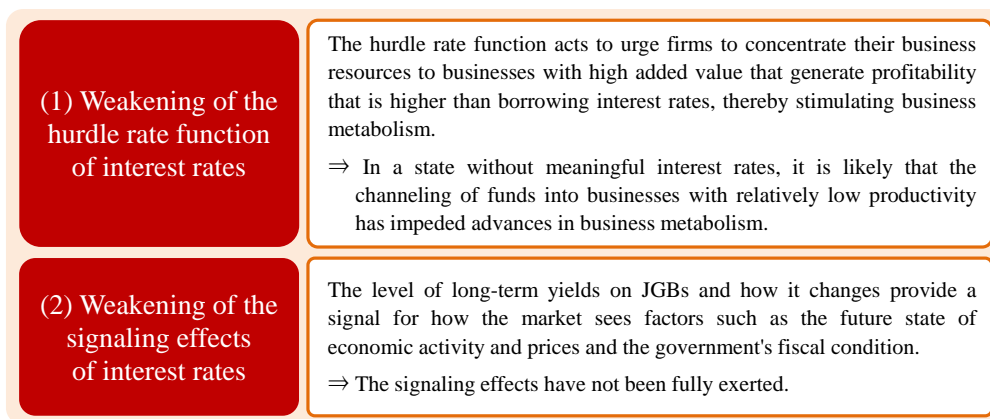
(1) Weakening of the hurdle rate function of interest rates

The hurdle rate function acts to urge firms to concentrate their business resources to businesses with high added value that generate profitability that is higher than borrowing interest rates, thereby stimulating business metabolism.

⇒ In a state without meaningful interest rates, it is likely that the channeling of funds into businesses with relatively low productivity has impeded advances in business metabolism.

(2) Weakening of the signaling effects of interest rates

The level of long-term yields on JGBs and how it changes provide a signal for how the market sees factors such as the future state of economic activity and prices and the government's fiscal condition.

⇒ The signaling effects have not been fully exerted.